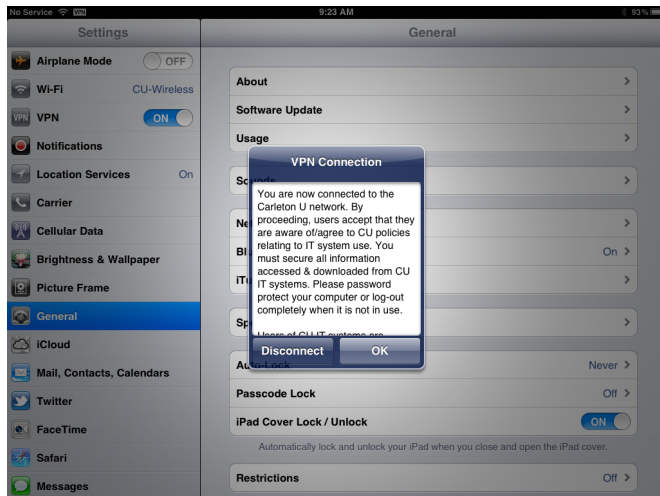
No Service VPN 9:23 AM 93%

Settings

Airplane Mode OFF

Wi-Fi CU-Wireless

VPN ON

Notifications

Location Services On

Carrier

Cellular Data

Brightness & Wallpaper

Picture Frame

General

iCloud

Mail, Contacts, Calendars

Twitter

FaceTime

Safari

Messages

General

About

Software Update

Usage

So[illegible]

Ne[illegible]

Bl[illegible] On

iTu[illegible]

Sp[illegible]

Au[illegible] Never

Passcode Lock Off

iPad Cover Lock / Unlock ON

Automatically lock and unlock your iPad when you close and open the iPad cover.

Restrictions Off

VPN Connection

You are now connected to the Carleton U network. By proceeding, users accept that they are aware of/agree to CU policies relating to IT system use. You must secure all information accessed & downloaded from CU IT systems. Please password protect your computer or log-out completely when it is not in use.

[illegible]

Disconnect OK